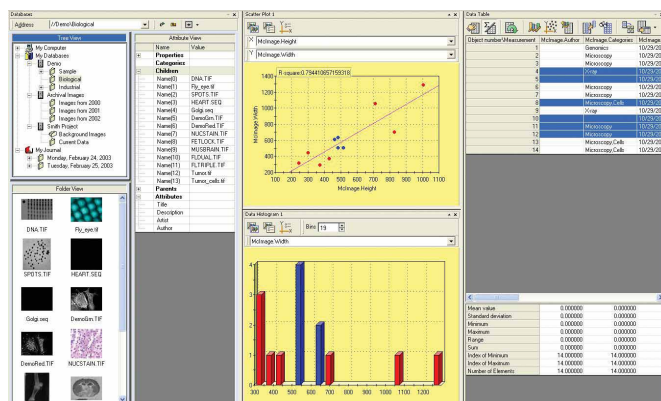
Databases

Address //Demo\Biological

Tree View

My Computer
My Databases
Demo
Sample
Biological
Industrial
Archival Images
Images from 2000
Images from 2001
Images from 2002
Smith Project
Background Images
Current Data
My Journal
Monday, February 24, 2003
Tuesday, February 25, 2003

Attribute View

| | Name | Value |
|---|---|---|
| + | Properties | |
| | Categories | |
| - | Children | |
| | Name(0) | DNA.TIF |
| | Name(1) | Fly_eye.tif |
| | Name(2) | SPOTS.TIF |
| | Name(3) | HEART.SEQ |
| | Name(4) | Golgi.seq |
| | Name(5) | DemoGm.TIF |
| | Name(6) | DemoRed.TIF |
| | Name(7) | NUCSTAIN.TIF |
| | Name(8) | FETLOCK.TIF |
| | Name(9) | MUSBRAIN.TIF |
| | Name(10) | FLDUAL.TIF |
| | Name(11) | FLTRIPLE.TIF |
| | Name(12) | Tumor.tif |
| | Name(13) | Tumor_cells.tif |
| + | Parents | |
| - | Attributes | |
| | Title | |
| | Description | |
| | Artist | |
| | Author | |

Folder View

DNA.TIF
Fly_eye.tif
SPOTS.TIF
HEART.SEQ
Golgi.seq
DemoGm.TIF
DemoRed.TIF
NUCSTAIN.TIF

Scatter Plot 1

X McImage.Height
Y McImage.Width

R-square:0.794410657159318

1400
1200
1000
800
600
400
200

McImage.Width

200 300 400 500 600 700 800 900 1000 1100

McImage.Height

Data Histogram 1

Bins 19

McImage.Width

4
3
2
1
0

300 400 500 600 700 800 900 1000 1100 1200

Data Table

| Object number\Measurement | McImage.Author | McImage.Categories | |
|---|---|---|---|
| 1 | | Genomics | 10/29/20 |
| 2 | | Microscopy | 10/29/20 |
| 3 | | Microscopy | 10/29/20 |
| 4 | | X-ray | 10/29/20 |
| 5 | | | 10/29/20 |
| 6 | | Microscopy | 10/29/20 |
| 7 | | Microscopy | 10/29/20 |
| 8 | | Microscopy,Cells | 10/29/20 |
| 9 | | X-ray | 10/29/20 |
| 10 | | | 10/29/20 |
| 11 | | Microscopy | 10/29/20 |
| 12 | | Microscopy | 10/29/20 |
| 13 | | Microscopy,Cells | 10/29/20 |
| 14 | | Microscopy,Cells | 10/29/20 |

| | | |
|---|---|---|
| Mean value | 0.000000 | 0.000000 |
| Standard deviation | 0.000000 | 0.000000 |
| Minimum | 0.000000 | 0.000000 |
| Maximum | 0.000000 | 0.000000 |
| Range | 0.000000 | 0.000000 |
| Sum | 0.000000 | 0.000000 |
| Index of Minimum | 14.000000 | 14.000000 |
| Index of Maximum | 14.000000 | 14.000000 |
| Number of Elements | 14.000000 | 14.000000 |